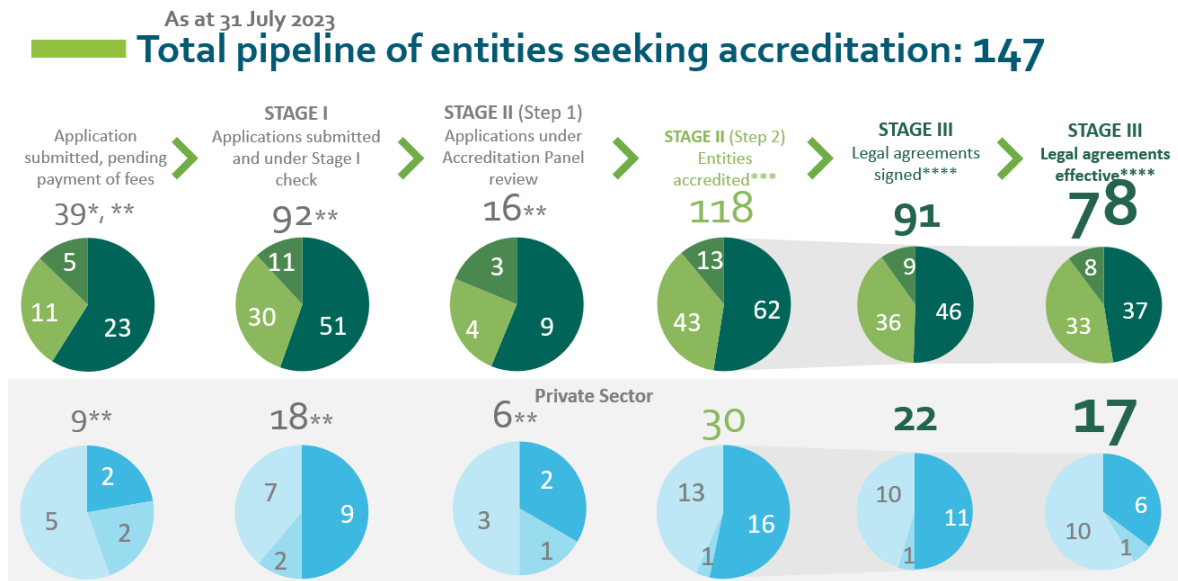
As at 31 July 2023

Total pipeline of entities seeking accreditation: 147

Application submitted, pending payment of fees

39*, **

5
11
23

STAGE I
Applications submitted and under Stage I check

92**

11
30
51

STAGE II (Step 1)
Applications under Accreditation Panel review

16**

3
4
9

STAGE II (Step 2)
Entities accredited***

118

13
43
62

STAGE III
Legal agreements signed****

91

9
36
46

STAGE III
Legal agreements effective****

78

8
33
37

Private Sector

9**

2
5
2

18**

7
9
2

6**

2
3
1

30

13
16
1

22

10
11
1

17

6
10
1